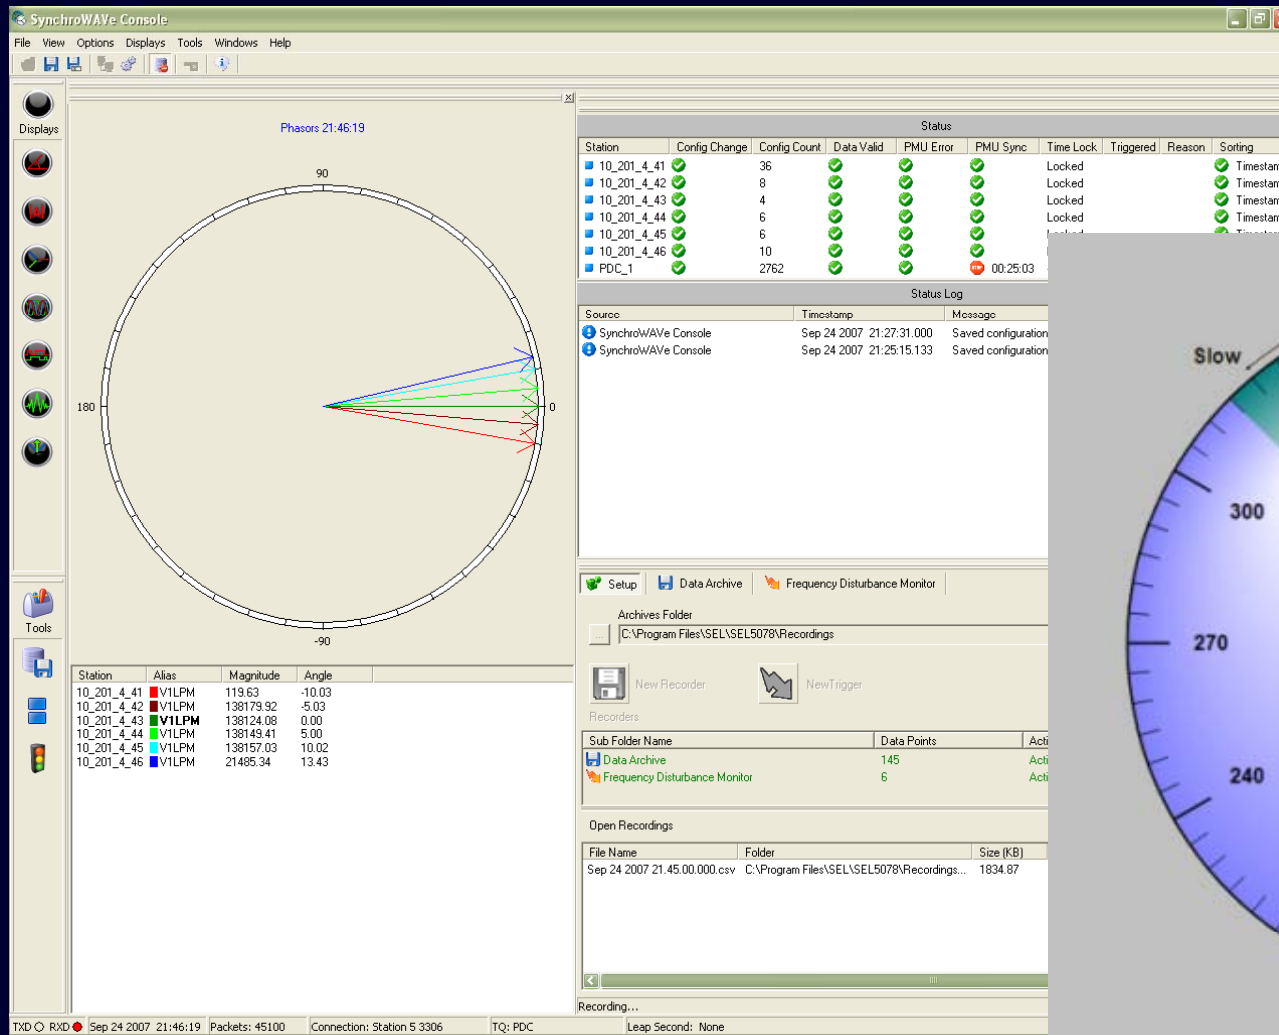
SynchroWAVe Console

File View Options Displays Tools Windows Help

Displays

Tools

Phasors 21:46:19

90

180

0

-90

| Station | Alias | Magnitude | Angle |
|---|---|---|---|
| 10_201_4_41 | V1LPM | 119.63 | -10.03 |
| 10_201_4_42 | V1LPM | 138179.92 | -5.03 |
| 10_201_4_43 | V1LPM | 138124.08 | 0.00 |
| 10_201_4_44 | V1LPM | 138149.41 | 5.00 |
| 10_201_4_45 | V1LPM | 138157.03 | 10.02 |
| 10_201_4_46 | V1LPM | 21485.34 | 13.43 |

Status

| Station | Config Change | Config Count | Data Valid | PMU Error | PMU Sync | Time Lock | Triggered | Reason | Sorting |
|---|---|---|---|---|---|---|---|---|---|
| 10_201_4_41 | | 36 | | | | Locked | | | Timestam |
| 10_201_4_42 | | 8 | | | | Locked | | | Timestam |
| 10_201_4_43 | | 4 | | | | Locked | | | Timestam |
| 10_201_4_44 | | 6 | | | | Locked | | | Timestam |
| 10_201_4_45 | | 6 | | | | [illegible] | | | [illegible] |
| 10_201_4_46 | | 10 | | | | | | | |
| PDC_1 | | 2762 | | | 00:25:03 | | | | |

Status Log

| Source | Timestamp | Message |
|---|---|---|
| SynchroWAVe Console | Sep 24 2007 21:27:31.000 | Saved configuration |
| SynchroWAVe Console | Sep 24 2007 21:25:15.133 | Saved configuration |

Setup Data Archive Frequency Disturbance Monitor

Archives Folder

C:\Program Files\SEL\SEL5078\Recordings

New Recorder NewTrigger

Recorders

| Sub Folder Name | Data Points | Acti |
|---|---|---|
| Data Archive | 145 | Acti |
| Frequency Disturbance Monitor | 6 | Acti |

Open Recordings

| File Name | Folder | Size (KB) |
|---|---|---|
| Sep 24 2007 21.45.00.000.csv | C:\Program Files\SEL\SEL5078\Recordings... | 1834.87 |

Recording...

TXD RXD Sep 24 2007 21:46:19 Packets: 45100 Connection: Station 5 3306 TQ: PDC Leap Second: None

Slow

300

270

240